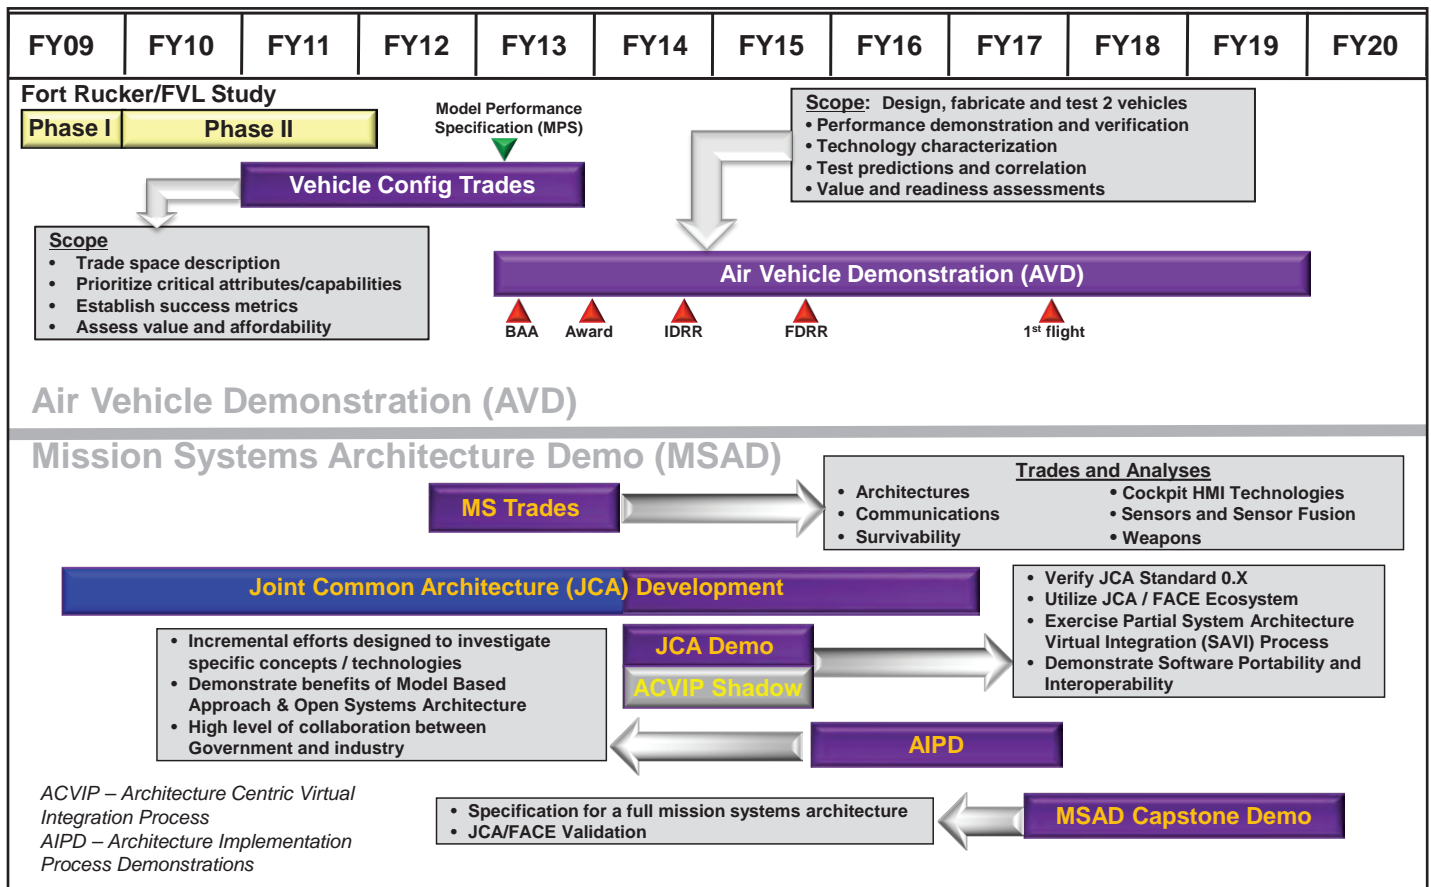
| FY09 | FY10 | FY11 | FY12 | FY13 | FY14 | FY15 | FY16 | FY17 | FY18 | FY19 | FY20 |
|---|---|---|---|---|---|---|---|---|---|---|---|

Fort Rucker/FVL Study

Phase I Phase II

Model Performance Specification (MPS)

Vehicle Config Trades

Scope
• Trade space description
• Prioritize critical attributes/capabilities
• Establish success metrics
• Assess value and affordability

Scope: Design, fabricate and test 2 vehicles
• Performance demonstration and verification
• Technology characterization
• Test predictions and correlation
• Value and readiness assessments

Air Vehicle Demonstration (AVD)

BAA Award IDRR FDRR 1st flight

Air Vehicle Demonstration (AVD)

Mission Systems Architecture Demo (MSAD)

MS Trades

Trades and Analyses
• Architectures
• Communications
• Survivability
• Cockpit HMI Technologies
• Sensors and Sensor Fusion
• Weapons

Joint Common Architecture (JCA) Development

• Verify JCA Standard 0.X
• Utilize JCA / FACE Ecosystem
• Exercise Partial System Architecture Virtual Integration (SAVI) Process
• Demonstrate Software Portability and Interoperability

• Incremental efforts designed to investigate specific concepts / technologies
• Demonstrate benefits of Model Based Approach & Open Systems Architecture
• High level of collaboration between Government and industry

JCA Demo

ACVIP Shadow

AIPD

ACVIP – Architecture Centric Virtual Integration Process
AIPD – Architecture Implementation Process Demonstrations

• Specification for a full mission systems architecture
• JCA/FACE Validation

MSAD Capstone Demo